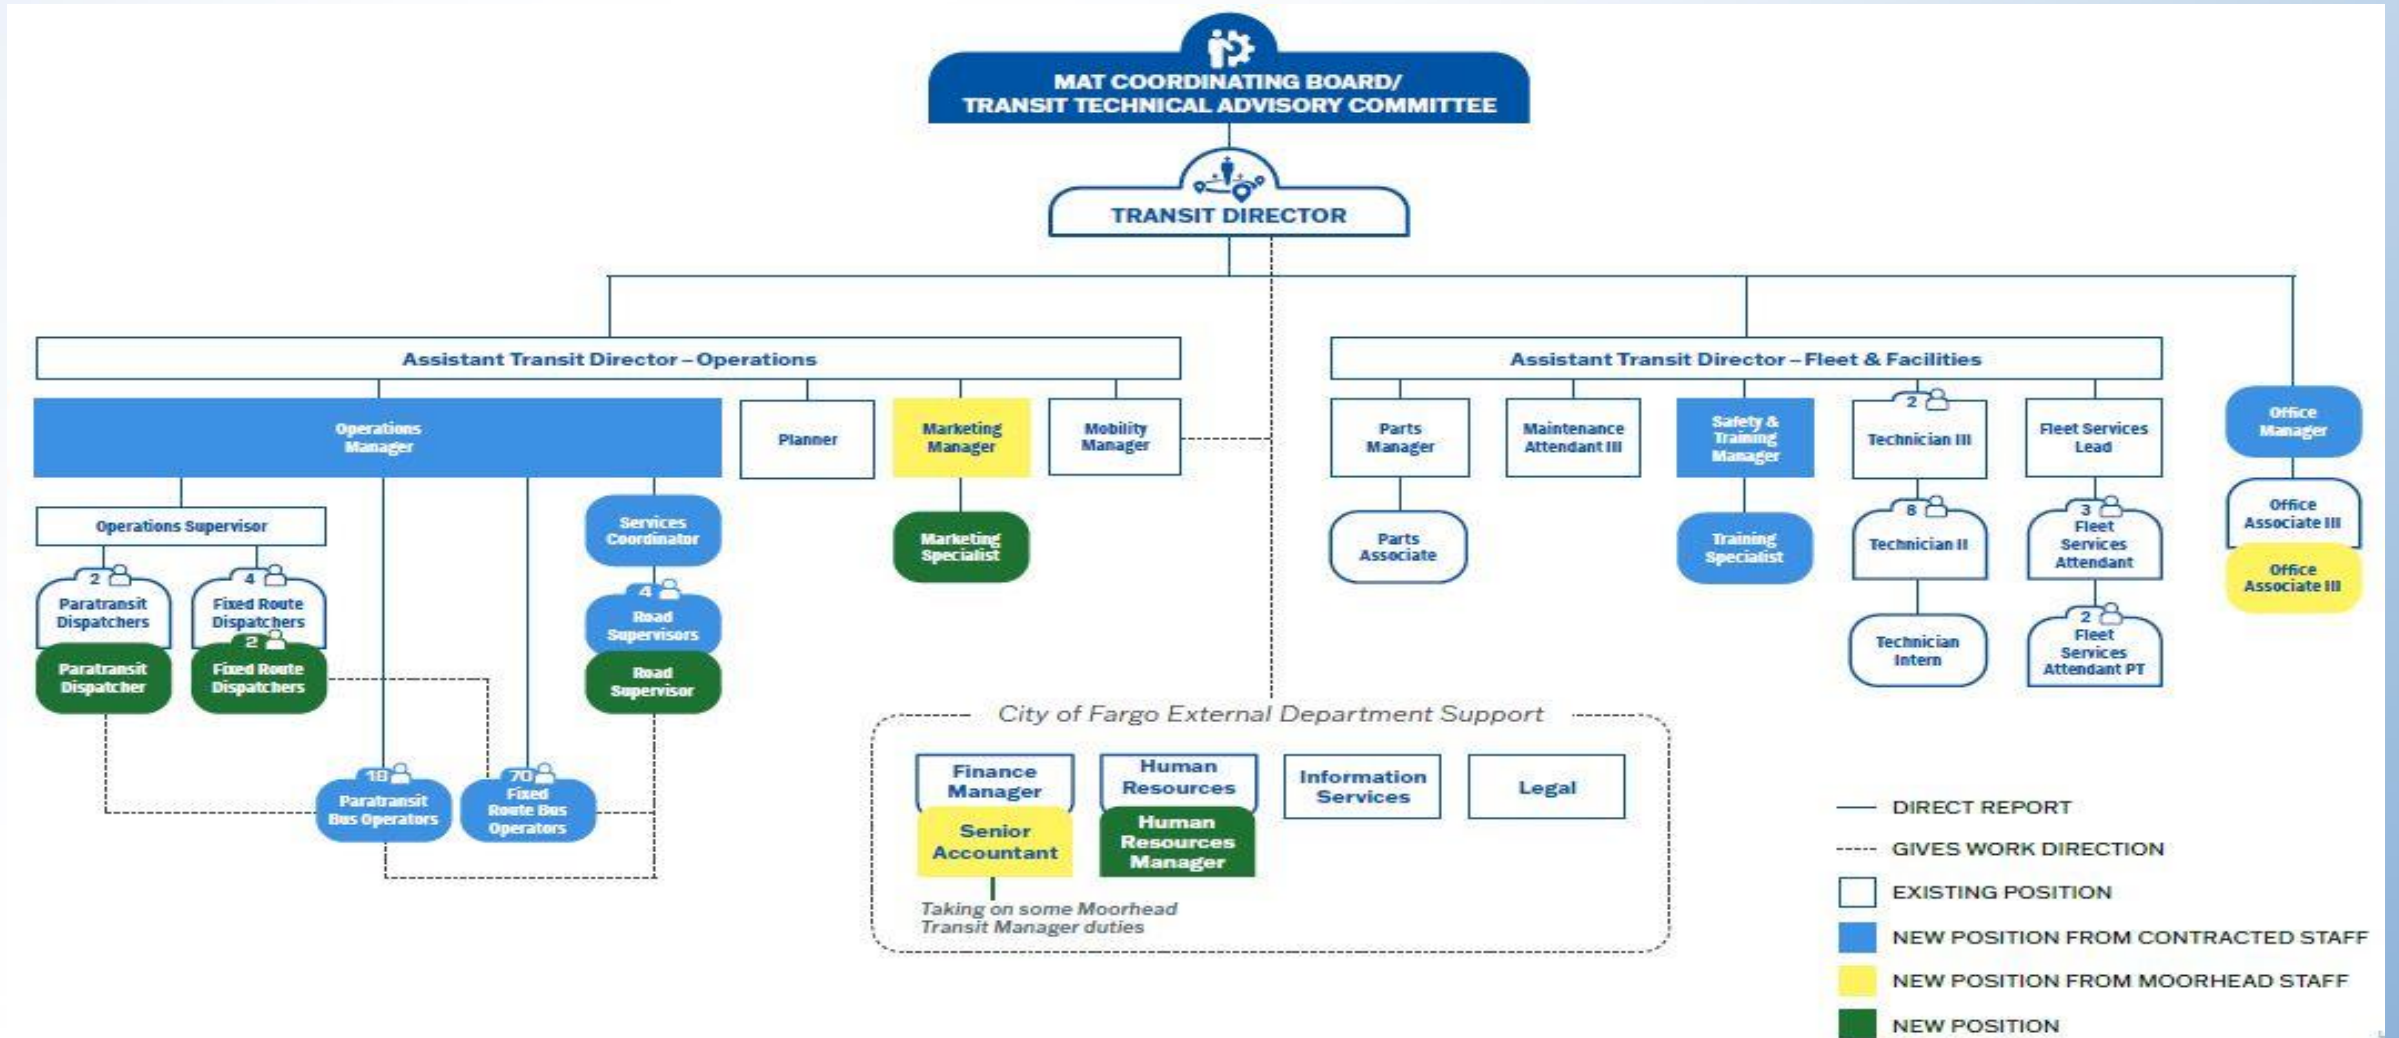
MAT COORDINATING BOARD/
TRANSIT TECHNICAL ADVISORY COMMITTEE

TRANSIT DIRECTOR

Assistant Transit Director – Operations

Operations Manager

Planner

Marketing Manager

Mobility Manager

Operations Supervisor

2 Paratransit Dispatchers

4 Fixed Route Dispatchers

Paratransit Dispatcher

2 Fixed Route Dispatchers

Services Coordinator

4 Road Supervisors

Road Supervisor

Marketing Specialist

18 Paratransit Bus Operators

70 Fixed Route Bus Operators

Assistant Transit Director – Fleet & Facilities

Parts Manager

Maintenance Attendant III

Safety & Training Manager

2 Technician III

Fleet Services Lead

Office Manager

Parts Associate

Training Specialist

8 Technician II

3 Fleet Services Attendant

Office Associate III

Office Associate III

Technician Intern

2 Fleet Services Attendant PT

City of Fargo External Department Support

Finance Manager

Human Resources

Information Services

Legal

Senior Accountant

Human Resources Manager

Taking on some Moorhead Transit Manager duties

DIRECT REPORT

GIVES WORK DIRECTION

EXISTING POSITION

NEW POSITION FROM CONTRACTED STAFF

NEW POSITION FROM MOORHEAD STAFF

NEW POSITION